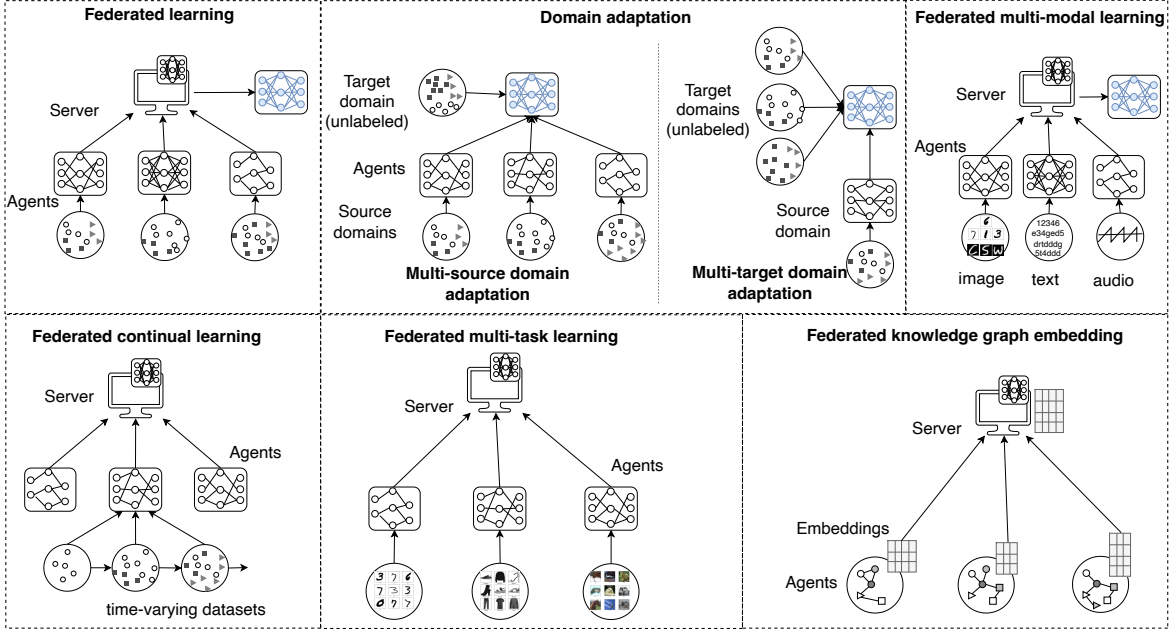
Federated learning

Server

Agents

Domain adaptation

Target domain (unlabeled)

Agents

Source domains

Multi-source domain adaptation

Target domains (unlabeled)

Source domain

Multi-target domain adaptation

Federated multi-modal learning

Server

Agents

6
7 1 3
C S W

12346
e34ged5
drtdddg
5t4ddd

image

text

audio

Federated continual learning

Server

Agents

time-varying datasets

Federated multi-task learning

Server

Agents

3 7 6
7 3 3
0 7 7

Federated knowledge graph embedding

Server

Embeddings

Agents